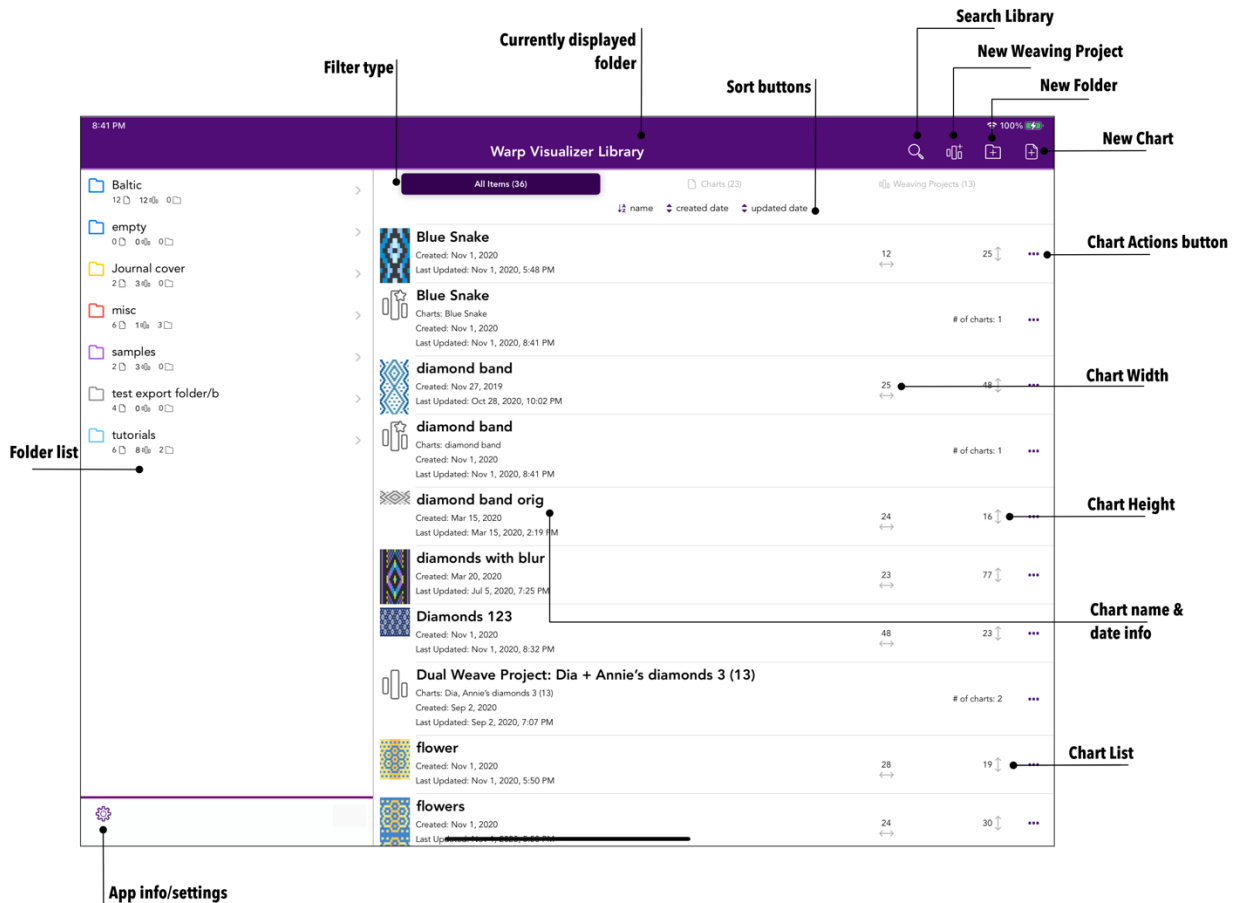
Search Library

New Weaving Project

Currently displayed folder

New Folder

Filter type

Sort buttons

New Chart

8:41 PM

100%

Warp Visualizer Library

All Items (36)

Charts (23)

Weaving Projects (13)

name created date updated date

Baltic
12 12 0

empty
0 0 0

Journal cover
2 3 0

misc
6 1 3

samples
2 3 0

test export folder/b
4 0 0

tutorials
6 8 2

Folder list

Blue Snake
Created: Nov 1, 2020
Last Updated: Nov 1, 2020, 5:48 PM
12
25

Chart Actions button

Blue Snake
Charts: Blue Snake
Created: Nov 1, 2020
Last Updated: Nov 1, 2020, 8:41 PM
# of charts: 1

diamond band
Created: Nov 27, 2019
Last Updated: Oct 28, 2020, 10:02 PM
25
48

Chart Width

diamond band
Charts: diamond band
Created: Nov 1, 2020
Last Updated: Nov 1, 2020, 8:41 PM
# of charts: 1

diamond band orig
Created: Mar 15, 2020
Last Updated: Mar 15, 2020, 2:19 PM
24
16

Chart Height

diamonds with blur
Created: Mar 20, 2020
Last Updated: Jul 5, 2020, 7:25 PM
23
77

Diamonds 123
Created: Nov 1, 2020
Last Updated: Nov 1, 2020, 8:32 PM
48
23

Chart name & date info

Dual Weave Project: Dia + Annie's diamonds 3 (13)
Charts: Dia, Annie's diamonds 3 (13)
Created: Sep 2, 2020
Last Updated: Sep 2, 2020, 7:07 PM
# of charts: 2

flower
Created: Nov 1, 2020
Last Updated: Nov 1, 2020, 5:50 PM
28
19

Chart List

flowers
Created: Nov 1, 2020
Last Updated: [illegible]
24
30

App info/settings